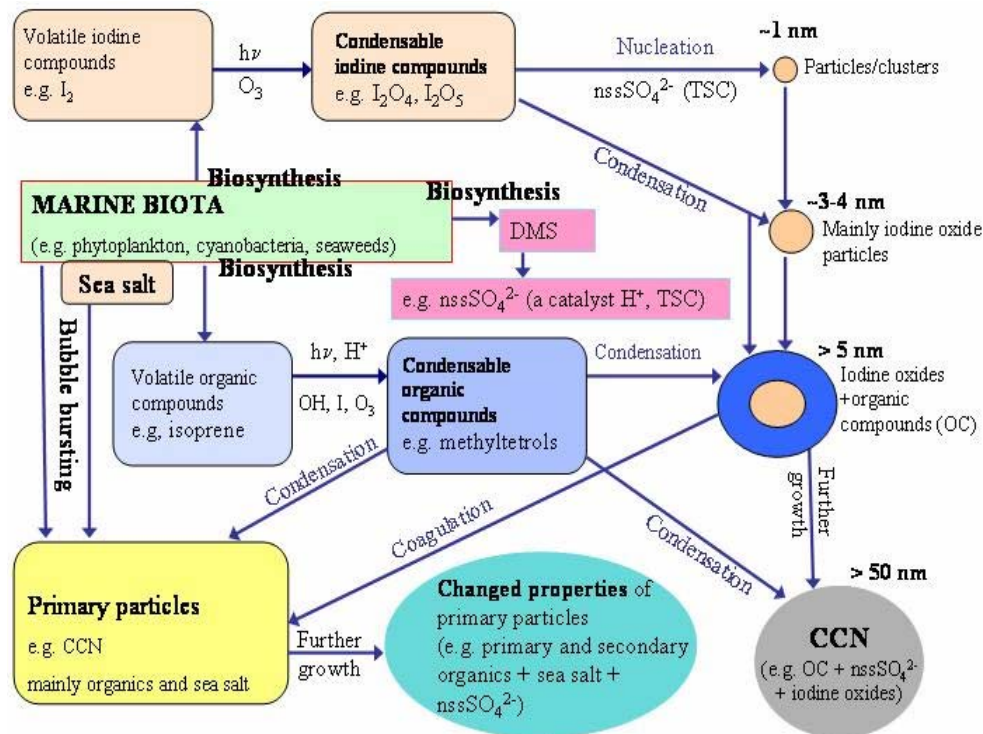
Volatile iodine compounds e.g. $I_2$

$h\nu$

$O_3$

**Condensable iodine compounds** e.g. $I_2O_4$, $I_2O_5$

Nucleation

$nssSO_4^{2-}$ (TSC)

~1 nm

Particles/clusters

Condensation

~3-4 nm

Mainly iodine oxide particles

Biosynthesis

**MARINE BIOTA**

(e.g. phytoplankton, cyanobacteria, seaweeds)

Biosynthesis

DMS

Biosynthesis

Sea salt

e.g. $nssSO_4^{2-}$ (a catalyst $H^+$, TSC)

Bubble bursting

Volatile organic compounds e.g, isoprene

$h\nu$, $H^+$

OH, I, $O_3$

**Condensable organic compounds** e.g. methyltetrols

Condensation

> 5 nm

Iodine oxides +organic compounds (OC)

Condensation

Coagulation

Further growth

Condensation

> 50 nm

**Primary particles**

e.g. CCN

mainly organics and sea salt

Further growth

**Changed properties** of primary particles (e.g. primary and secondary organics + sea salt + $nssSO_4^{2-}$)

**CCN**

(e.g. OC + $nssSO_4^{2-}$ + iodine oxides)